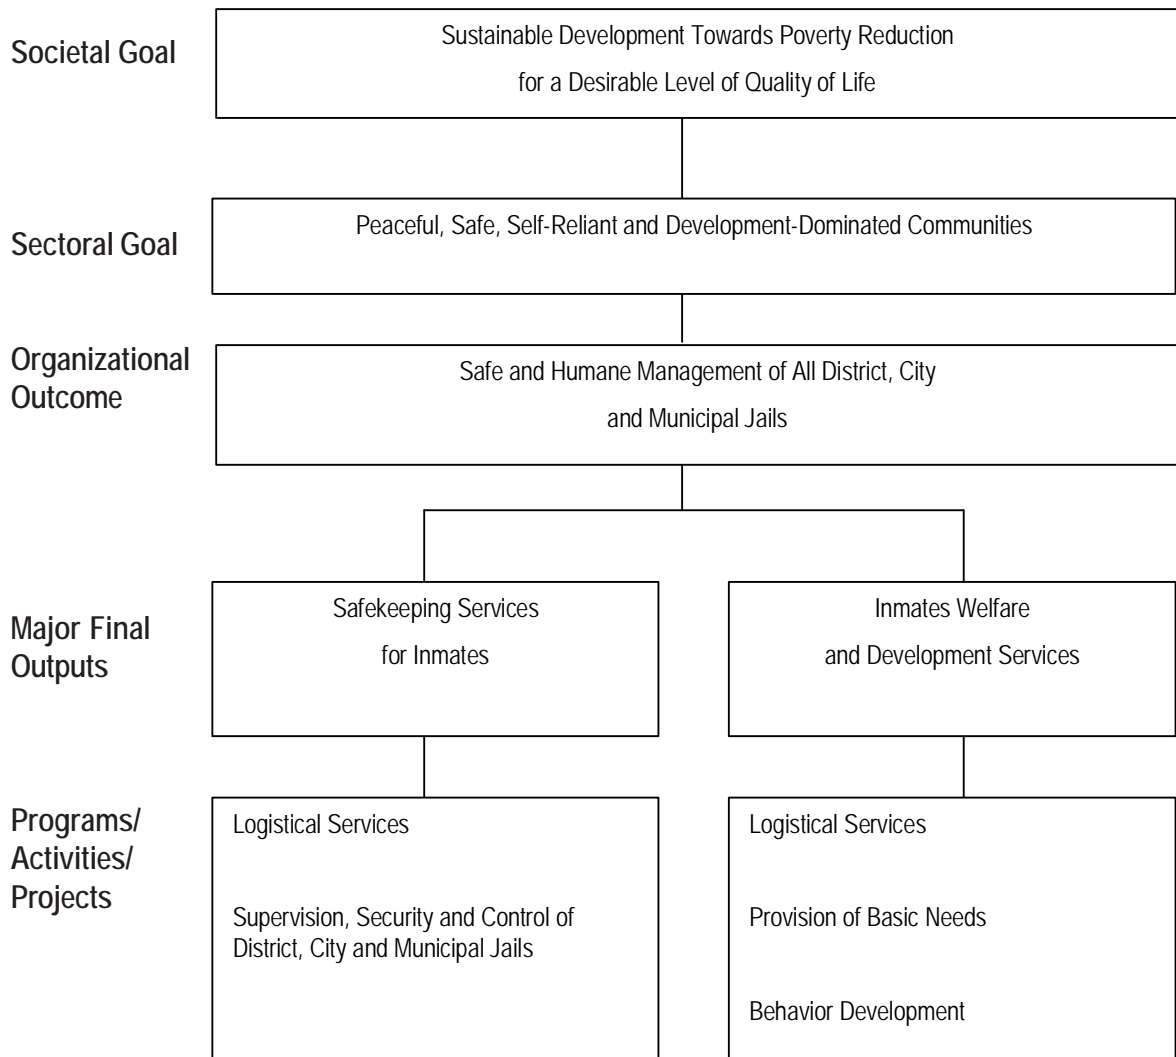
Societal Goal

Sustainable Development Towards Poverty Reduction for a Desirable Level of Quality of Life

Sectoral Goal

Peaceful, Safe, Self-Reliant and Development-Dominated Communities

Organizational Outcome

Safe and Humane Management of All District, City and Municipal Jails

Major Final Outputs

Safekeeping Services for Inmates

Inmates Welfare and Development Services

Programs/ Activities/ Projects

Logistical Services

Supervision, Security and Control of District, City and Municipal Jails

Logistical Services

Provision of Basic Needs

Behavior Development